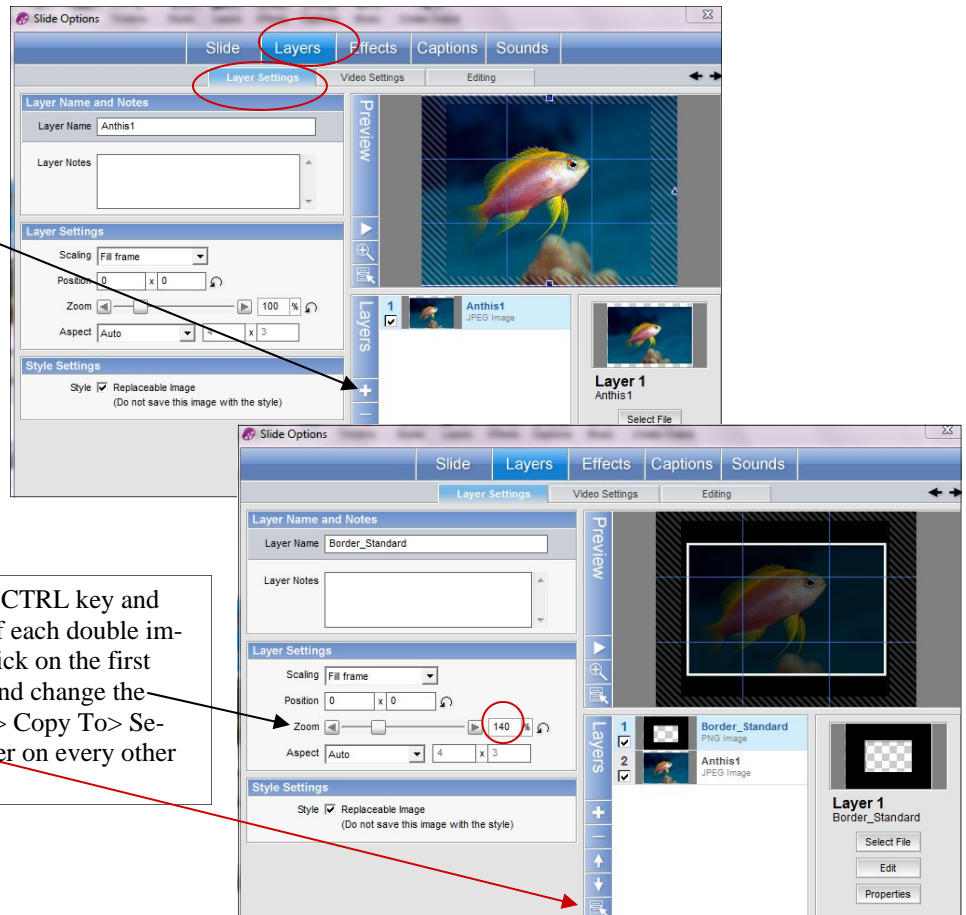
Slide Options

Slide Layers Effects Captions Sounds

Layer Settings Video Settings Editing

Layer Name and Notes

Layer Name Anthis1

Layer Notes

Layer Settings

Scaling Fill frame

Position 0 x 0

Zoom 100 %

Aspect Auto 4 x 3

Style Settings

Style ☑ Replaceable Image (Do not save this image with the style)

Preview

Layers

1 ☑ Anthis1 JPEG Image

Layer 1 Anthis1

Select File

Slide Options

Slide Layers Effects Captions Sounds

Layer Settings Video Settings Editing

Layer Name and Notes

Layer Name Border_Standard

Layer Notes

Layer Settings

Scaling Fill frame

Position 0 x 0

Zoom 140 %

Aspect Auto 4 x 3

Style Settings

Style ☑ Replaceable Image (Do not save this image with the style)

Preview

Layers

1 ☑ Border_Standard PNG Image

2 ☑ Anthis1 JPEG Image

Layer 1 Border_Standard

Select File

Edit

Properties

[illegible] CTRL key and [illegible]f each double im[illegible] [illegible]ick on the first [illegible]nd change the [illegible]> Copy To> Se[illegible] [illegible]er on every other